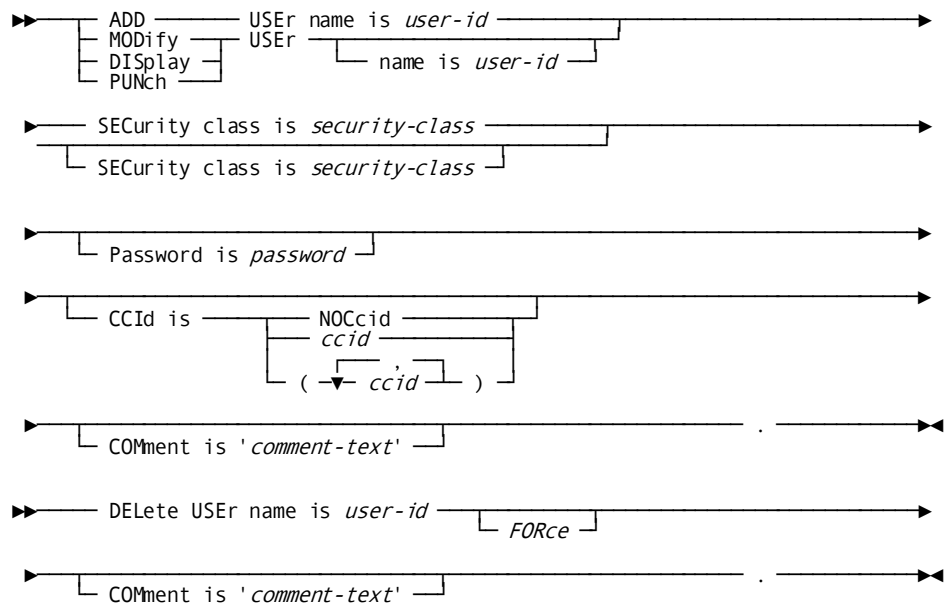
ADD USEr name is *user-id*
MODify USEr
name is *user-id*
DISplay
PUNch

SECurity class is *security-class*
SECurity class is *security-class*

Password is *password*

CCId is NOCcid
*ccid*
( ▼ *ccid* , )

COMment is '*comment-text*' .

DELete USEr name is *user-id* *FORce*

COMment is '*comment-text*' .